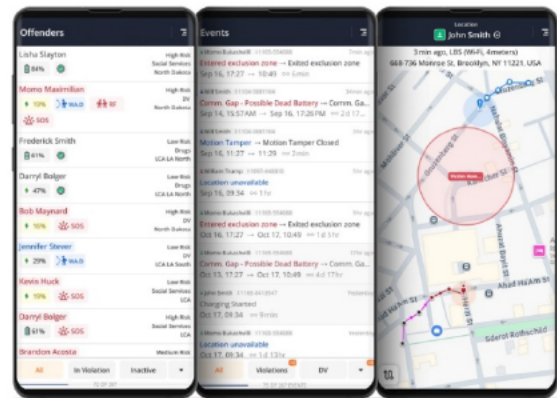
Offenders

Lisha Slayton
84%
High Risk
Social Services
North Dakota

Momo Maximilian
10%
WALD
BF
SOS
High Risk
DV
North Dakota

Frederick Smith
61%
Low Risk
Drugs
LCA LA North

Darryl Bolger
47%
Low Risk
Drugs
LCA LA North

Bob Maynard
SOS
High Risk
DV
North Dakota

Jennifer Stever
29%
WALD
Low Risk
DV
LCA LA South

Kevin Huck
15%
SOS
High Risk
Social Services
LCA

Darryl Bolger
61%
SOS
Low Risk
Social Services
LCA

Brandon Acosta
Medium Risk

All
In Violation
Inactive

Events

Momo Bakachelli
Entered exclusion zone → Exited exclusion zone
Sep 16, 17:27 → 10:49 ⟷ 6min

Comm. Gap - Possible Dead Battery → Comm. Ga
Sep 14, 15:57AM → Sep 16, 17:28PM ⟷ 2d 17

Motion Tamper → Motion Tamper Closed
Sep 16, 11:27 → 11:29 ⟷ 2min

Location unavailable
Sep 16, 09:34 ⟷ 1hr

Entered exclusion zone → Exited exclusion zone
Oct 16, 17:27 → Oct 17, 10:49 ⟷ 1d 1hr

Comm. Gap - Possible Dead Battery → Comm. Ga
Oct 16, 17:27 → Oct 17, 10:49 ⟷ 4d 17hr

Charging Started
Oct 17, 09:34 ⟷ 8min

Location unavailable
Oct 17, 09:34 ⟷ 1d 13hr

All
Violations
DV

Location
John Smith
3 min ago, LBS (Wi-Fi, 4meters)
668-736 Melrose St, Brooklyn, NY 11221, USA

Ahad Ha'Am St
Sderot Rothschild